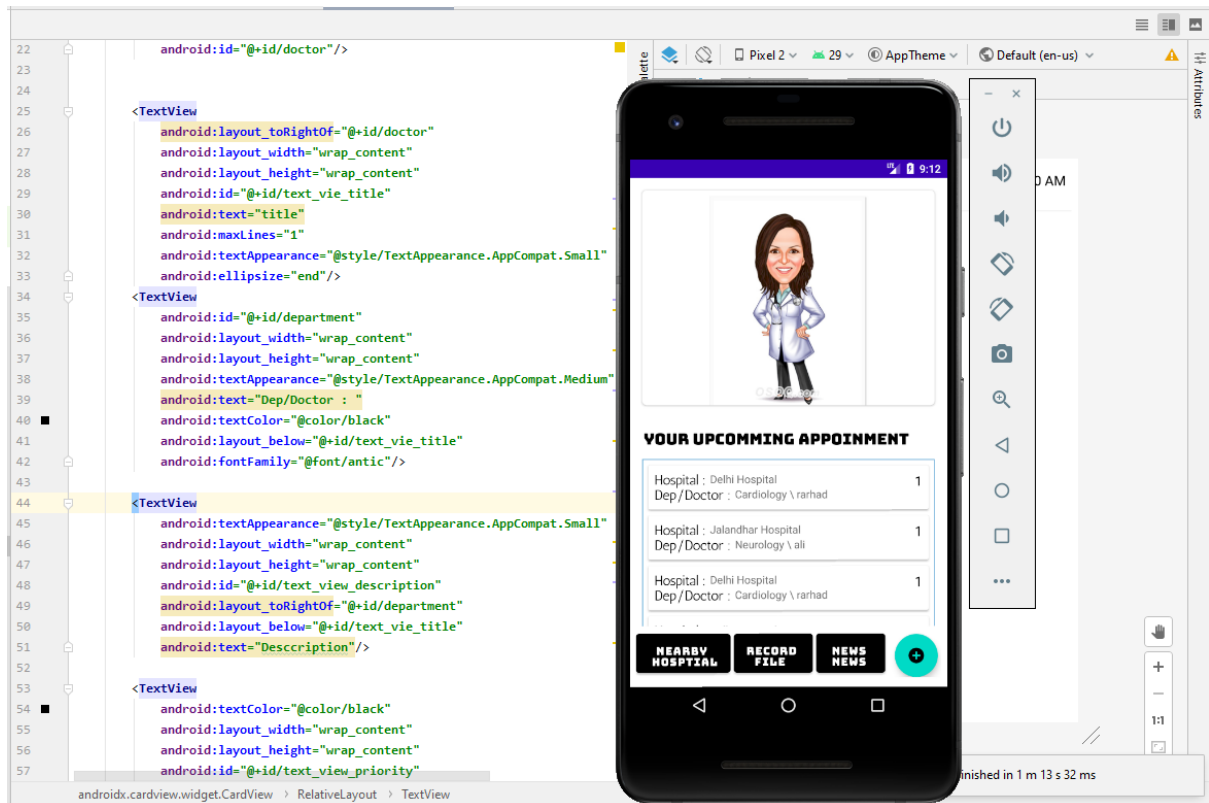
22 android:id="@+id/doctor"/>
23
24
25 <TextView
26 android:layout_toRightOf="@+id/doctor"
27 android:layout_width="wrap_content"
28 android:layout_height="wrap_content"
29 android:id="@+id/text_vie_title"
30 android:text="title"
31 android:maxLines="1"
32 android:textAppearance="@style/TextAppearance.AppCompat.Small"
33 android:ellipsize="end"/>
34 <TextView
35 android:id="@+id/department"
36 android:layout_width="wrap_content"
37 android:layout_height="wrap_content"
38 android:textAppearance="@style/TextAppearance.AppCompat.Medium"
39 android:text="Dep/Doctor : "
40 android:textColor="@color/black"
41 android:layout_below="@+id/text_vie_title"
42 android:fontFamily="@font/antic"/>
43
44 <TextView
45 android:textAppearance="@style/TextAppearance.AppCompat.Small"
46 android:layout_width="wrap_content"
47 android:layout_height="wrap_content"
48 android:id="@+id/text_view_description"
49 android:layout_toRightOf="@+id/department"
50 android:layout_below="@+id/text_vie_title"
51 android:text="Desccription"/>
52
53 <TextView
54 android:textColor="@color/black"
55 android:layout_width="wrap_content"
56 android:layout_height="wrap_content"
57 android:id="@+id/text_view_priority"

androidx.cardview.widget.CardView › RelativeLayout › TextView

Palette Pixel 2 29 AppTheme Default (en-us) Attributes

9:12

YOUR UPCOMMING APPOINMENT

Hospital : Delhi Hospital 1
Dep/Doctor : Cardiology \ rarhad

Hospital : Jalandhar Hospital 1
Dep/Doctor : Neurology \ ali

Hospital : Delhi Hospital 1
Dep/Doctor : Cardiology \ rarhad

NEARBY HOSPTIAL
RECORD FILE
NEWS NEWS

0 AM

1:1

inished in 1 m 13 s 32 ms